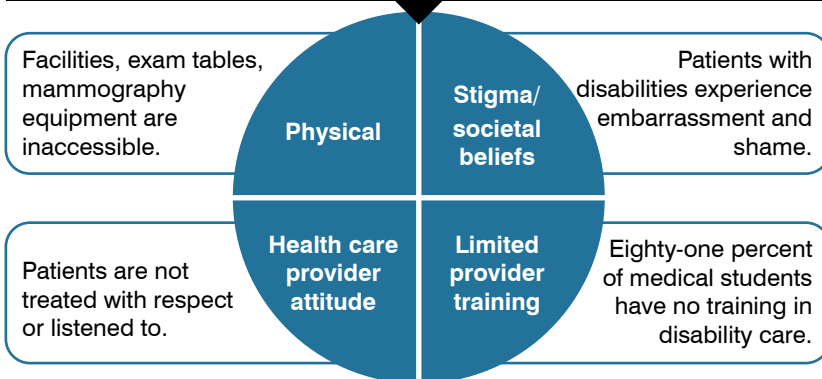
Facilities, exam tables, mammography equipment are inaccessible.

Physical

Stigma/ societal beliefs

Patients with disabilities experience embarrassment and shame.

Patients are not treated with respect or listened to.

Health care provider attitude

Limited provider training

Eighty-one percent of medical students have no training in disability care.